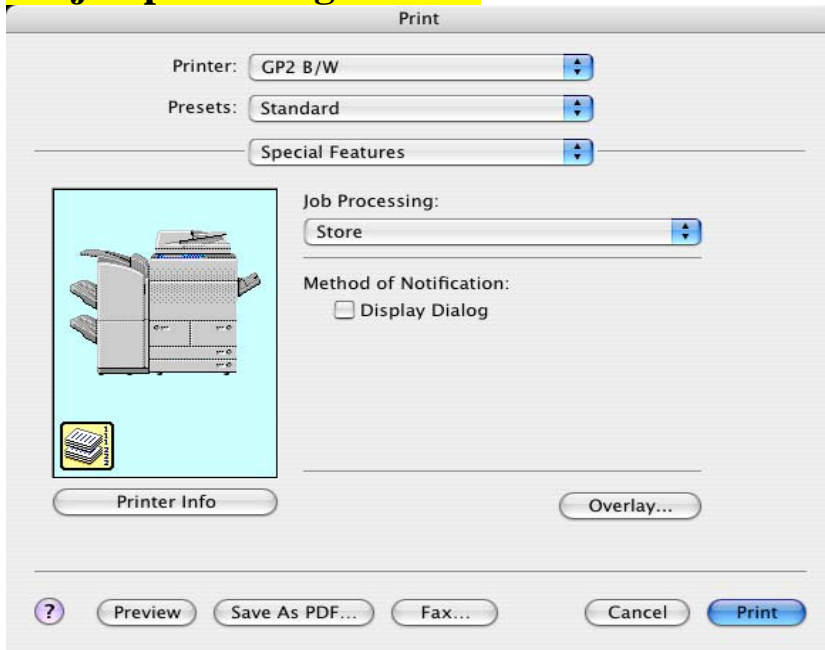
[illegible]

Print

Printer: GP2 B/W

Presets: Standard

Special Features

Job Processing:

Store

Method of Notification:

Display Dialog

Printer Info

Overlay...

?

Preview

Save As PDF...

Fax...

Cancel

Print